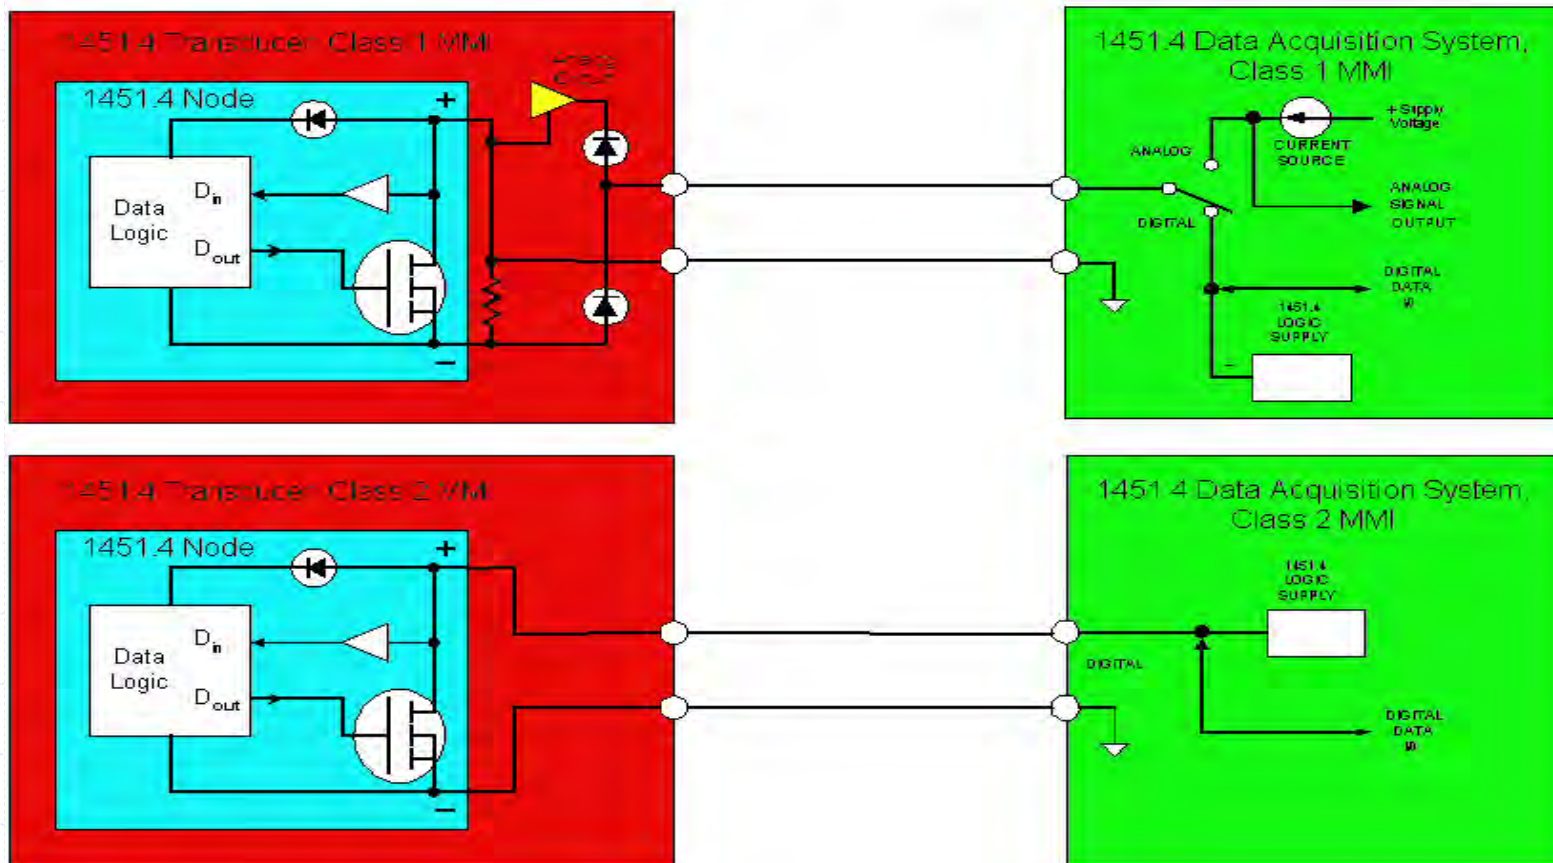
1451.4 Transducer Class 1 MMI

1451.4 Node

+

Analog Circuit

Data Logic

$D_{in}$

$D_{out}$

−

1451.4 Data Acquisition System, Class 1 MMI

+Supply Voltage

CURRENT SOURCE

ANALOG

ANALOG SIGNAL OUTPUT

DIGITAL

DIGITAL DATA I/0

1451.4 LOGIC SUPPLY

1451.4 Transducer Class 2 MMI

1451.4 Node

+

Data Logic

$D_{in}$

$D_{out}$

−

1451.4 Data Acquisition System, Class 2 MMI

1451.4 LOGIC SUPPLY

DIGITAL

DIGITAL DATA I/0